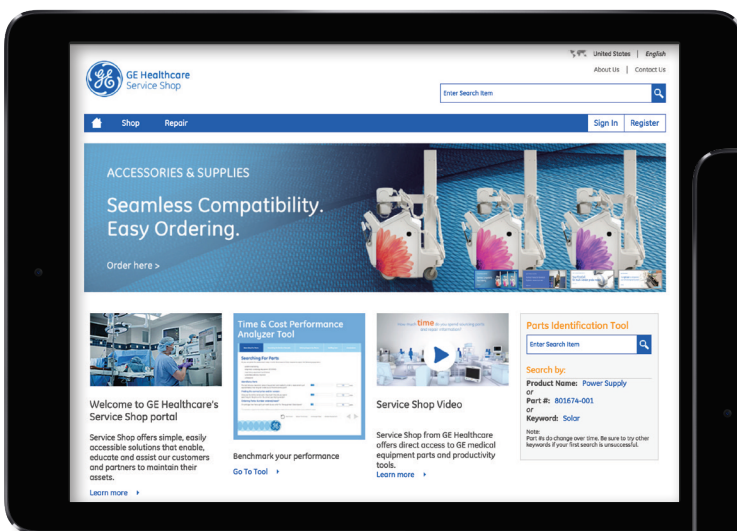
United States | English

About Us | Contact Us

GE Healthcare
Service Shop

Enter Search Item

Shop Repair

Sign In Register

ACCESSORIES & SUPPLIES

Seamless Compatibility.
Easy Ordering.

Order here >

Welcome to GE Healthcare's Service Shop portal

Service Shop offers simple, easily accessible solutions that enable, educate and assist our customers and partners to maintain their assets.

Learn more

Time & Cost Performance Analyzer Tool

Searching For Parts

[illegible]

Benchmark your performance

Go To Tool

How much time do you spend searching parts and repair information?

Service Shop Video

Service Shop from GE Healthcare offers direct access to GE medical equipment parts and productivity tools.

Learn more

Parts Identification Tool

Enter Search Item

Search by:

Product Name: Power Supply
or
Part #: 801674-001
or
Keyword: Solar

Note:
Part #s do change over time. Be sure to try other keywords if your first search is unsuccessful.